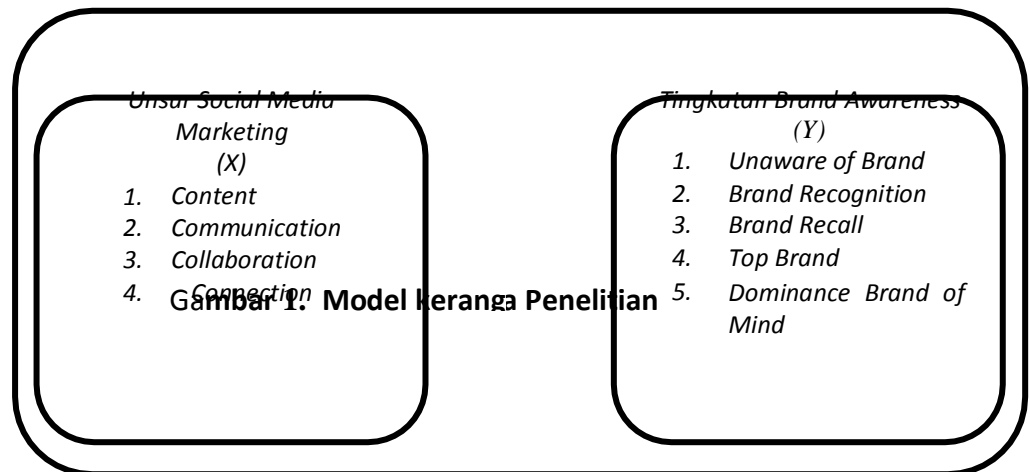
Unsur Social Media Marketing
(X)
1. Content
2. Communication
3. Collaboration
4. Connection

Tingkatan Brand Awareness
(Y)
1. Unaware of Brand
2. Brand Recognition
3. Brand Recall
4. Top Brand
5. Dominance Brand of Mind

Gambar 1. Model kerangka Penelitian